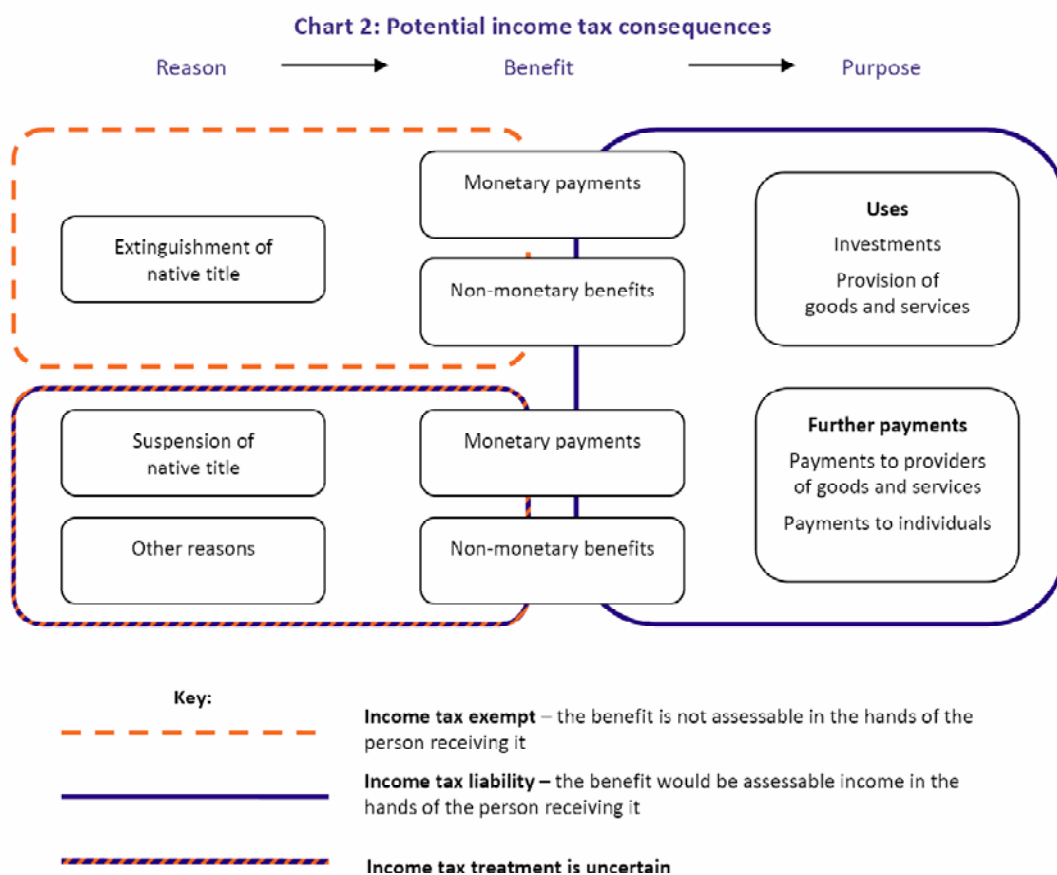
Chart 2: Potential income tax consequences

Reason

Benefit

Purpose

Extinguishment of native title

Monetary payments

Non-monetary benefits

Uses

Investments

Provision of goods and services

Suspension of native title

Other reasons

Monetary payments

Non-monetary benefits

Further payments

Payments to providers of goods and services

Payments to individuals

Key:

**Income tax exempt** – the benefit is not assessable in the hands of the person receiving it

**Income tax liability –** the benefit would be assessable income in the hands of the person receiving it

**Income tax treatment is uncertain**